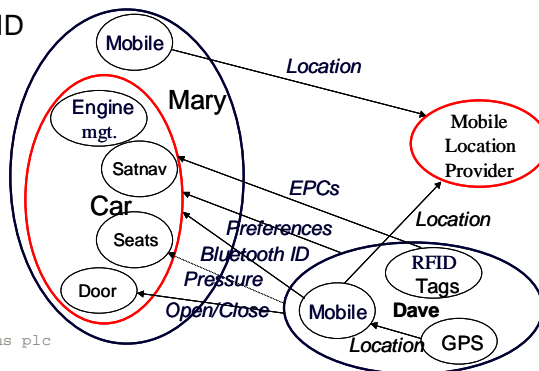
ID

Mobile

Location

Mary

Engine mgt.

Mobile Location Provider

Satnav

EPCs

Car

Location

Preferences

Seats

Bluetooth ID

RFID Tags

Pressure

Door

Open/Close

Mobile

Dave

Location

GPS

s plc